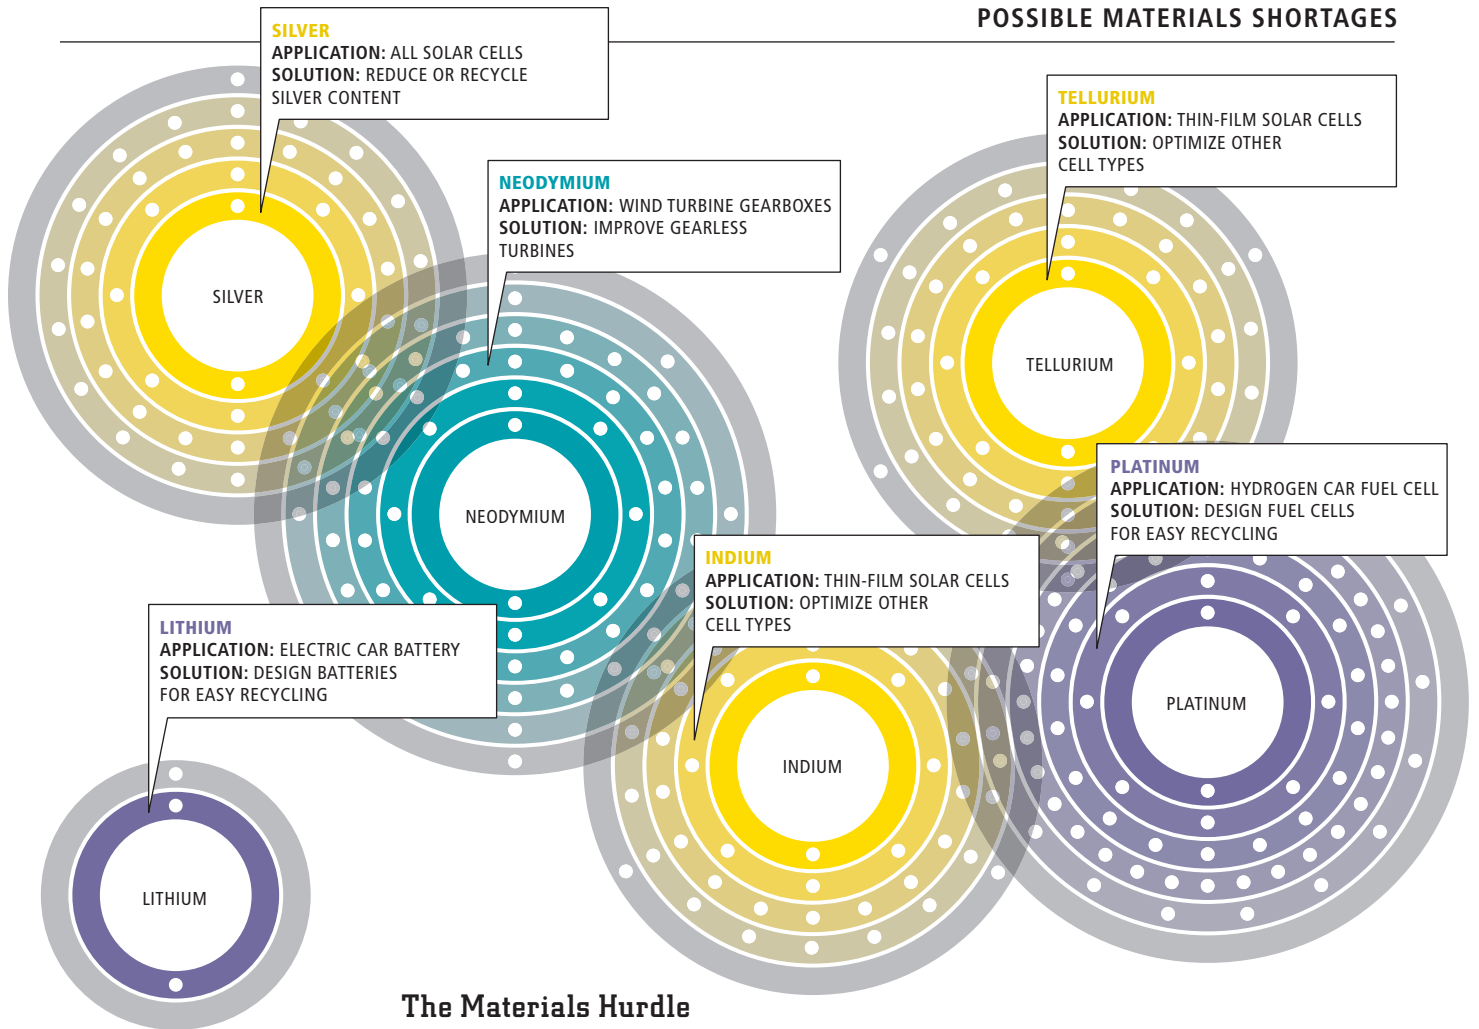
POSSIBLE MATERIALS SHORTAGES

SILVER
APPLICATION: ALL SOLAR CELLS
SOLUTION: REDUCE OR RECYCLE SILVER CONTENT

SILVER

NEODYMIUM
APPLICATION: WIND TURBINE GEARBOXES
SOLUTION: IMPROVE GEARLESS TURBINES

NEODYMIUM

TELLURIUM
APPLICATION: THIN-FILM SOLAR CELLS
SOLUTION: OPTIMIZE OTHER CELL TYPES

TELLURIUM

PLATINUM
APPLICATION: HYDROGEN CAR FUEL CELL
SOLUTION: DESIGN FUEL CELLS FOR EASY RECYCLING

PLATINUM

INDIUM
APPLICATION: THIN-FILM SOLAR CELLS
SOLUTION: OPTIMIZE OTHER CELL TYPES

INDIUM

LITHIUM
APPLICATION: ELECTRIC CAR BATTERY
SOLUTION: DESIGN BATTERIES FOR EASY RECYCLING

LITHIUM

The Materials Hurdle